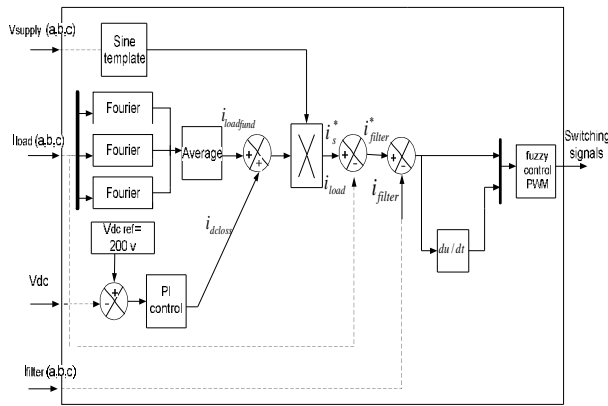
Vsupply (a,b,c)

Sine template

Fourier

Fourier

Fourier

Iload (a,b,c)

Average

$i_{loadfund}$

+

+

$i_s^*$

+

-

$i_{filter}^*$

+

-

$i_{load}$

$i_{filter}$

$i_{dcloss}$

Vdc ref= 200 v

Vdc

+

-

PI control

$du/dt$

fuzzy control PWM

Switching signals

Ifilter (a,b,c)